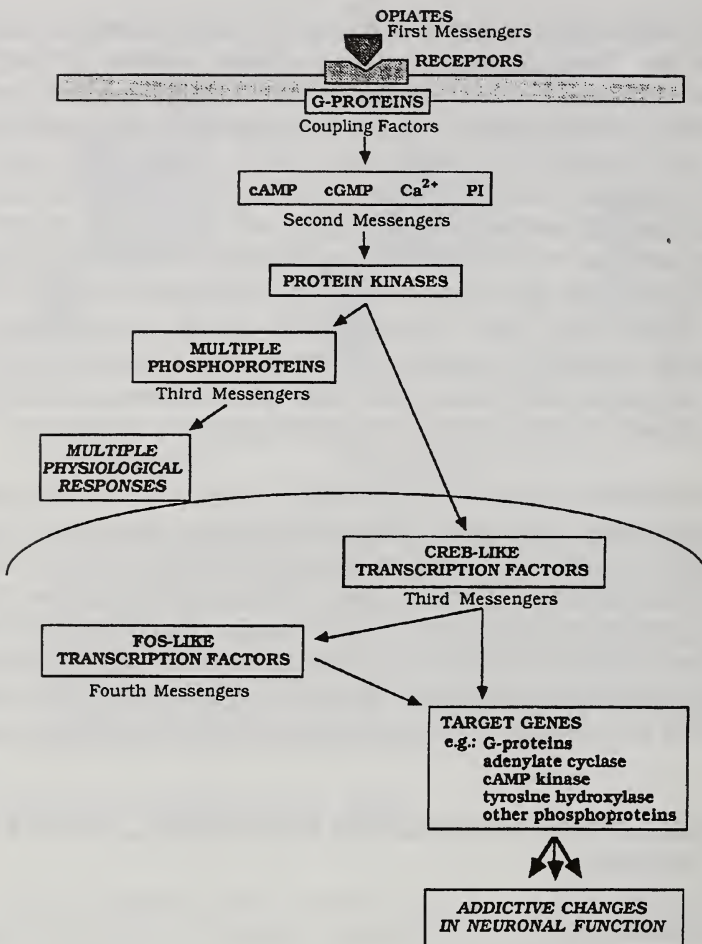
OPIATES
First Messengers

RECEPTORS

G-PROTEINS
Coupling Factors

cAMP cGMP $Ca^{2+}$ PI
Second Messengers

PROTEIN KINASES

MULTIPLE PHOSPHOPROTEINS
Third Messengers

MULTIPLE PHYSIOLOGICAL RESPONSES

CREB-LIKE TRANSCRIPTION FACTORS
Third Messengers

FOS-LIKE TRANSCRIPTION FACTORS
Fourth Messengers

TARGET GENES
e.g.: G-proteins
adenylate cyclase
cAMP kinase
tyrosine hydroxylase
other phosphoproteins

ADDICTIVE CHANGES IN NEURONAL FUNCTION